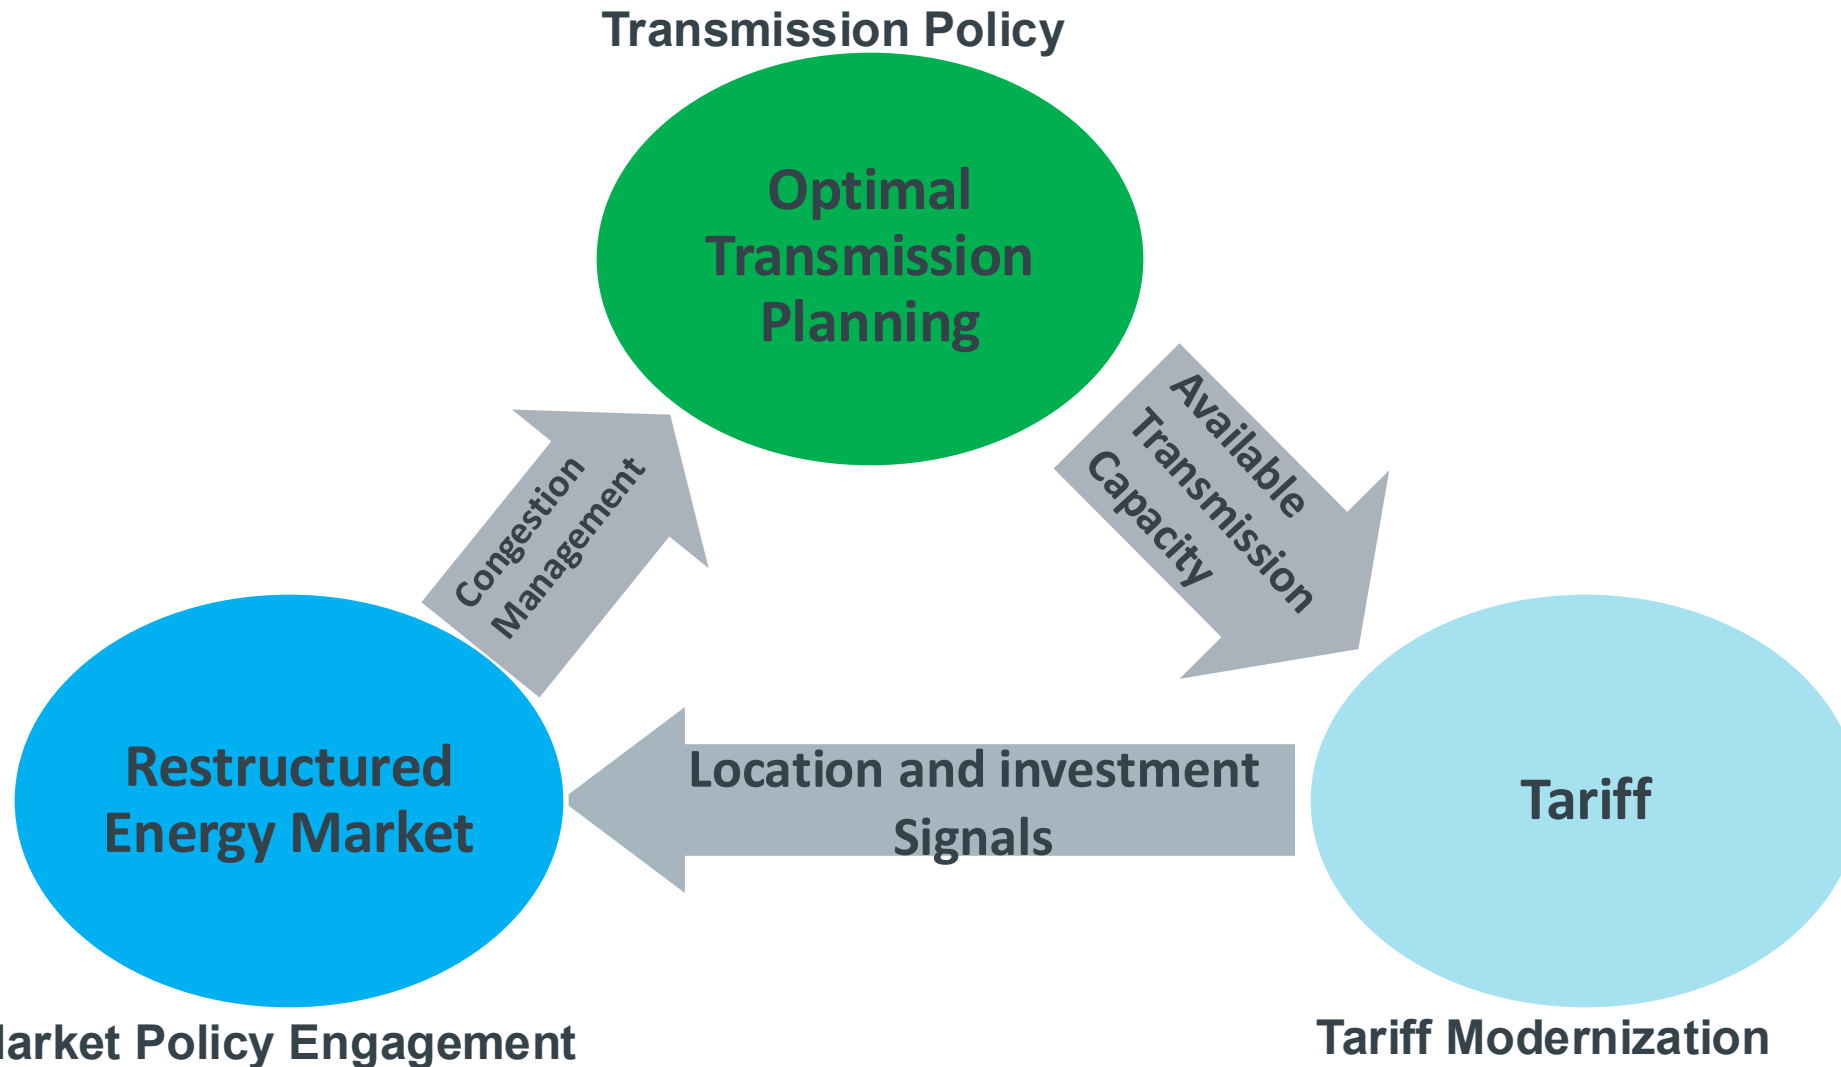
Transmission Policy

Optimal Transmission Planning

Congestion Management

Available Transmission Capacity

Restructured Energy Market

Location and investment Signals

Tariff

larket Policy Engagement

Tariff Modernization